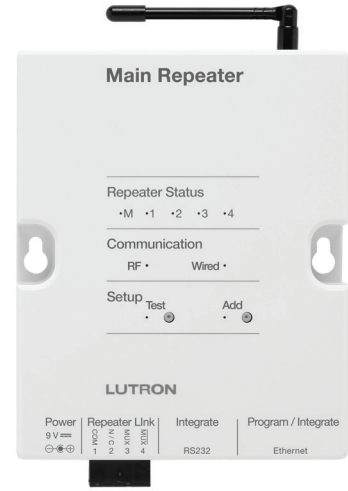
Main Repeater

Repeater Status
•M •1 •2 •3 •4

Communication
RF • Wired •

Setup Test Add

LUTRON

Power
9 V ⎓
⊖-●-⊕

Repeater Link
COM 1 N/C 2 MUX 3 $\overline{MUX}$ 4

Integrate
RS232

Program / Integrate
Ethernet